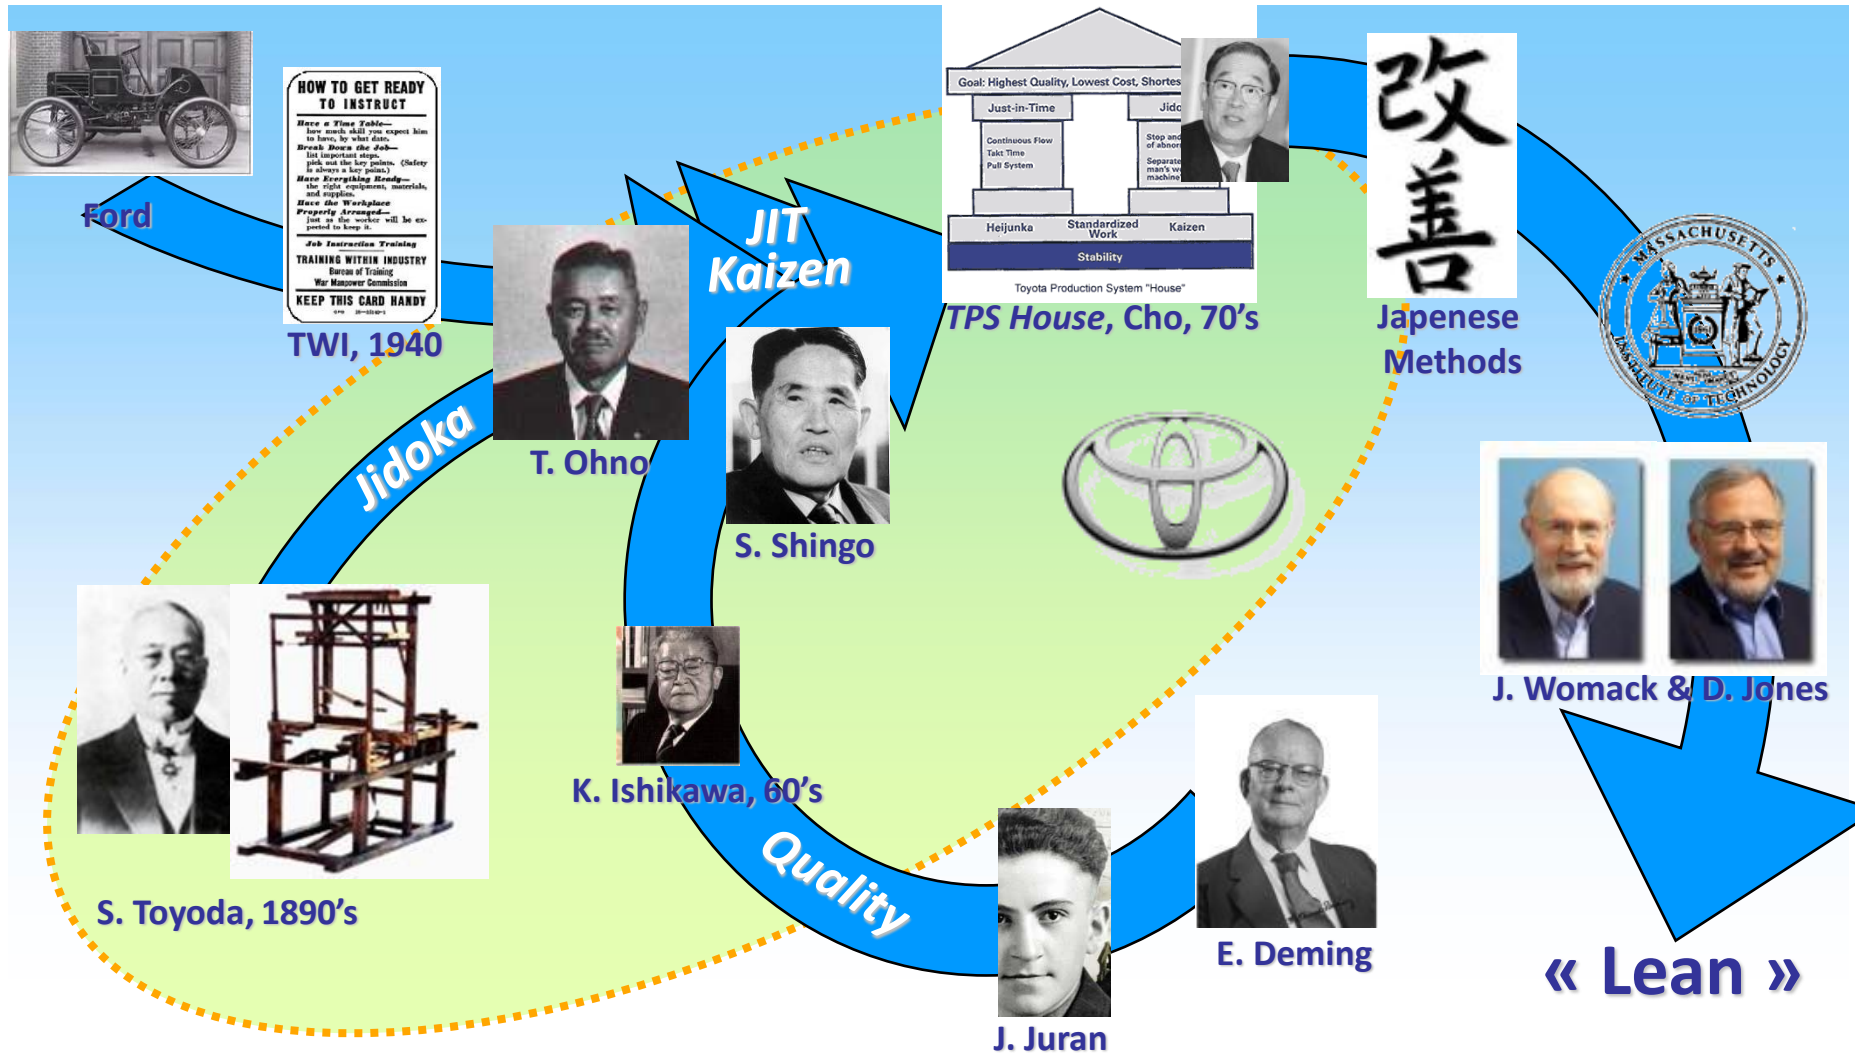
Ford

HOW TO GET READY TO INSTRUCT

Have a Time Table— how much skill you expect him to have, by what date.
Break Down the Job— list important steps. pick out the key points. (Safety is always a key point.)
Have Everything Ready— the right equipment, materials, and supplies.
Have the Workplace Properly Arranged— just as the worker will be expected to keep it.

Job Instruction Training
TRAINING WITHIN INDUSTRY
Bureau of Training
War Manpower Commission
KEEP THIS CARD HANDY

TWI, 1940

JIT
Kaizen

Goal: Highest Quality, Lowest Cost, Shortes
Just-in-Time
Jido
Continuous Flow
Takt Time
Pull System
Stop and of abnor
Separate man's w machine
Heijunka
Standardized Work
Kaizen
Stability
Toyota Production System "House"

TPS House, Cho, 70's

改善

Japenese Methods

MASSACHUSETTS INSTITUTE OF TECHNOLOGY

Jidoka

T. Ohno

S. Shingo

J. Womack & D. Jones

K. Ishikawa, 60's

Quality

S. Toyoda, 1890's

E. Deming

J. Juran

« Lean »